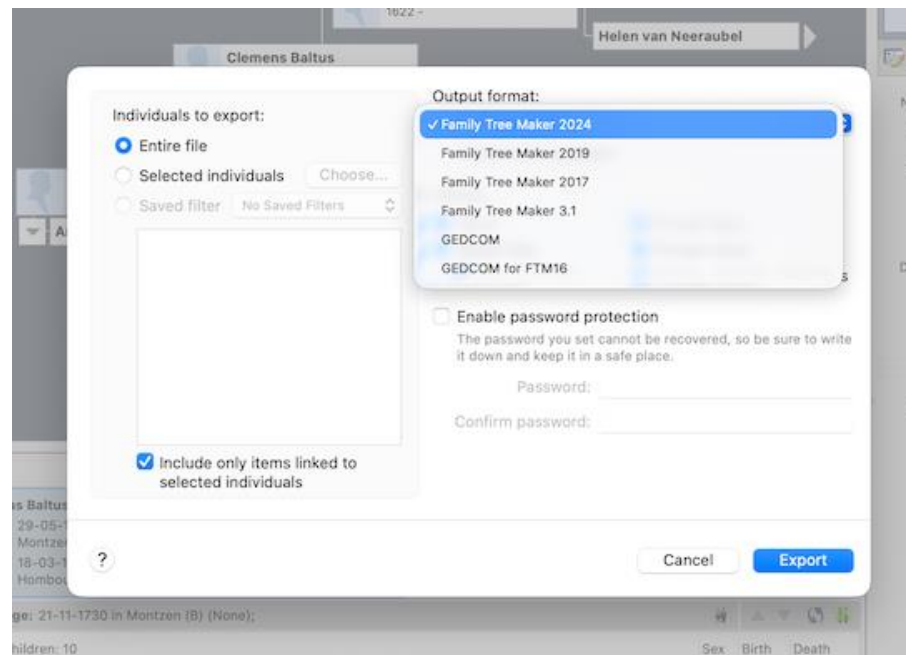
1622 -

Helen van Neeraubel

Clemens Baltus

Individuals to export:

Entire file

Selected individuals

Choose...

Saved filter

No Saved Filters

Include only items linked to selected individuals

Output format:

✓ Family Tree Maker 2024

Family Tree Maker 2019

Family Tree Maker 2017

Family Tree Maker 3.1

GEDCOM

GEDCOM for FTM16

Enable password protection

The password you set cannot be recovered, so be sure to write it down and keep it in a safe place.

Password:

Confirm password:

?

Cancel

Export

s Baltus

29-05-

Montze

18-03-

Hombo

ge: 21-11-1730 in Montzen (B) (None);

hildren: 10

Sex

Birth

Death